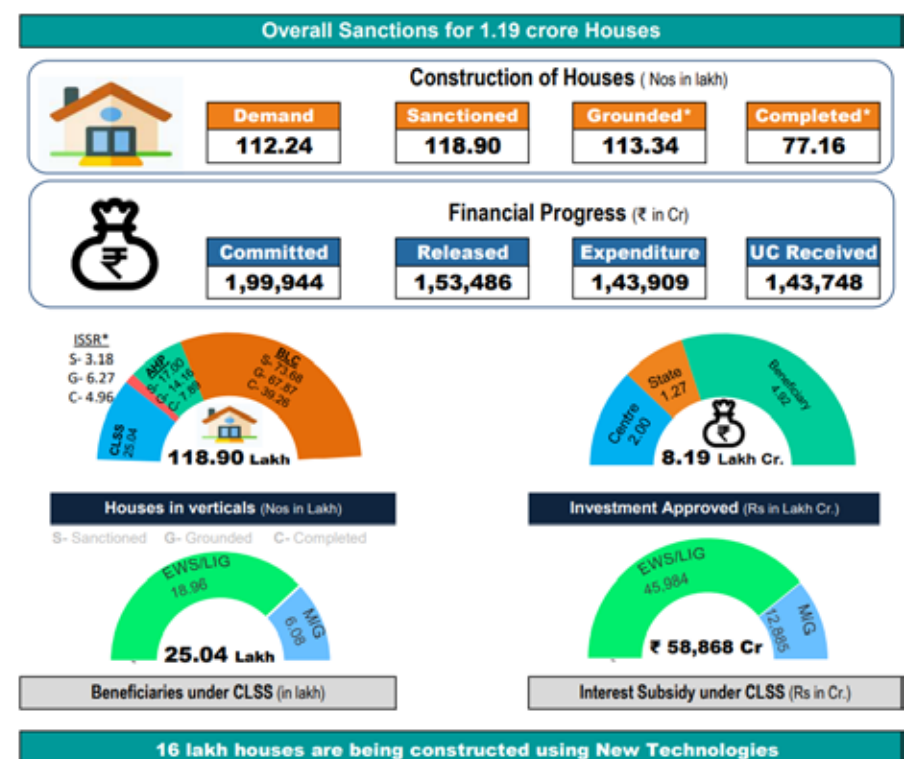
Overall Sanctions for 1.19 crore Houses

Construction of Houses ( Nos in lakh)

| Demand | Sanctioned | Grounded* | Completed* |
|---|---|---|---|
| 112.24 | 118.90 | 113.34 | 77.16 |

Financial Progress (₹ in Cr)

| Committed | Released | Expenditure | UC Received |
|---|---|---|---|
| 1,99,944 | 1,53,486 | 1,43,909 | 1,43,748 |

ISSR*
S- 3.18
G- 6.27
C- 4.96

AHP
S- 17.00
G- 14.16
C- 7.89

BLC
S- 73.68
G- 67.87
C- 39.26

CLSS
25.04

118.90 Lakh

Houses in verticals (Nos in Lakh)

S- Sanctioned G- Grounded C- Completed

Centre
2.00

State
1.27

Beneficiary
4.92

8.19 Lakh Cr.

Investment Approved (Rs in Lakh Cr.)

EWS/LIG
18.96

MIG
6.08

25.04 Lakh

Beneficiaries under CLSS (in lakh)

EWS/LIG
45,984

MIG
12,885

₹ 58,868 Cr

Interest Subsidy under CLSS (Rs in Cr.)

16 lakh houses are being constructed using New Technologies